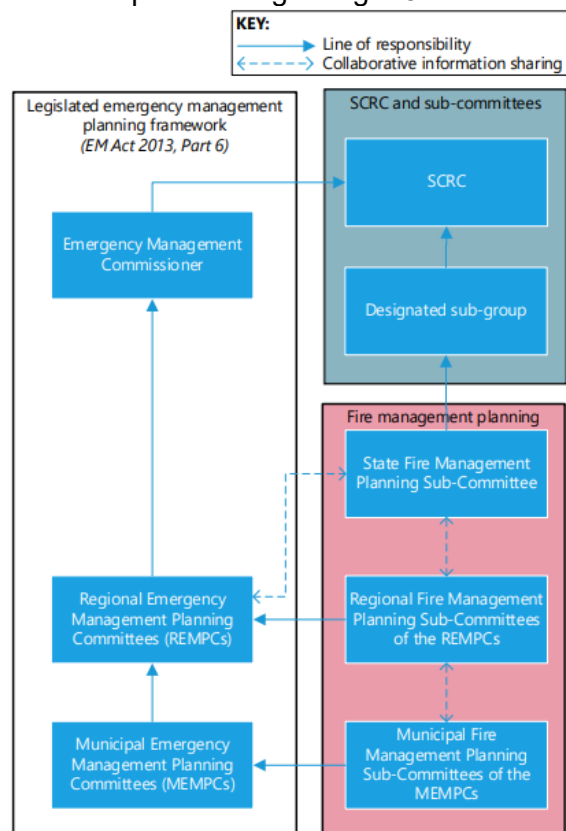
KEY:
Line of responsibility
Collaborative information sharing

Legislated emergency management planning framework
(EM Act 2013, Part 6)

Emergency Management Commissioner

Regional Emergency Management Planning Committees (REMPCs)

Municipal Emergency Management Planning Committees (MEMPCs)

SCRC and sub-committees

SCRC

Designated sub-group

Fire management planning

State Fire Management Planning Sub-Committee

Regional Fire Management Planning Sub-Committees of the REMPCs

Municipal Fire Management Planning Sub-Committees of the MEMPCs